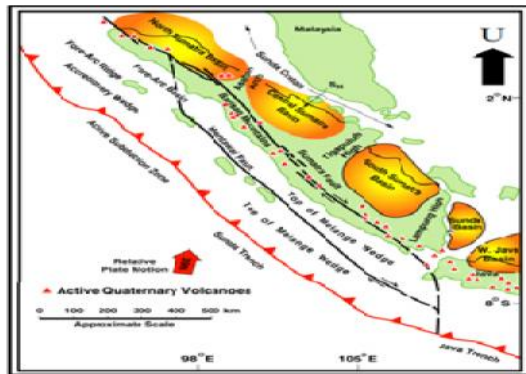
North Sumatra Basin
Malaysia
U
Sunda Craton
2°N
Fore-Arc Ridge
Fore-Arc Basin
Central Sumatra Basin
Accretionary Wedge
Barisan Mountains
Mentawai Fault
Sumatra Fault
Active Subduction Zone
South Sumatra Basin
Top of Melange Wedge
Sunda Basin
Toe of Melange Wedge
W. Java Basin
Relative Plate Motion
Sunda Trench
Active Quaternary Volcanoes
0 100 200 300 400 500 km
Approximate Scale
6°S
98°E
105°E
Java Trench